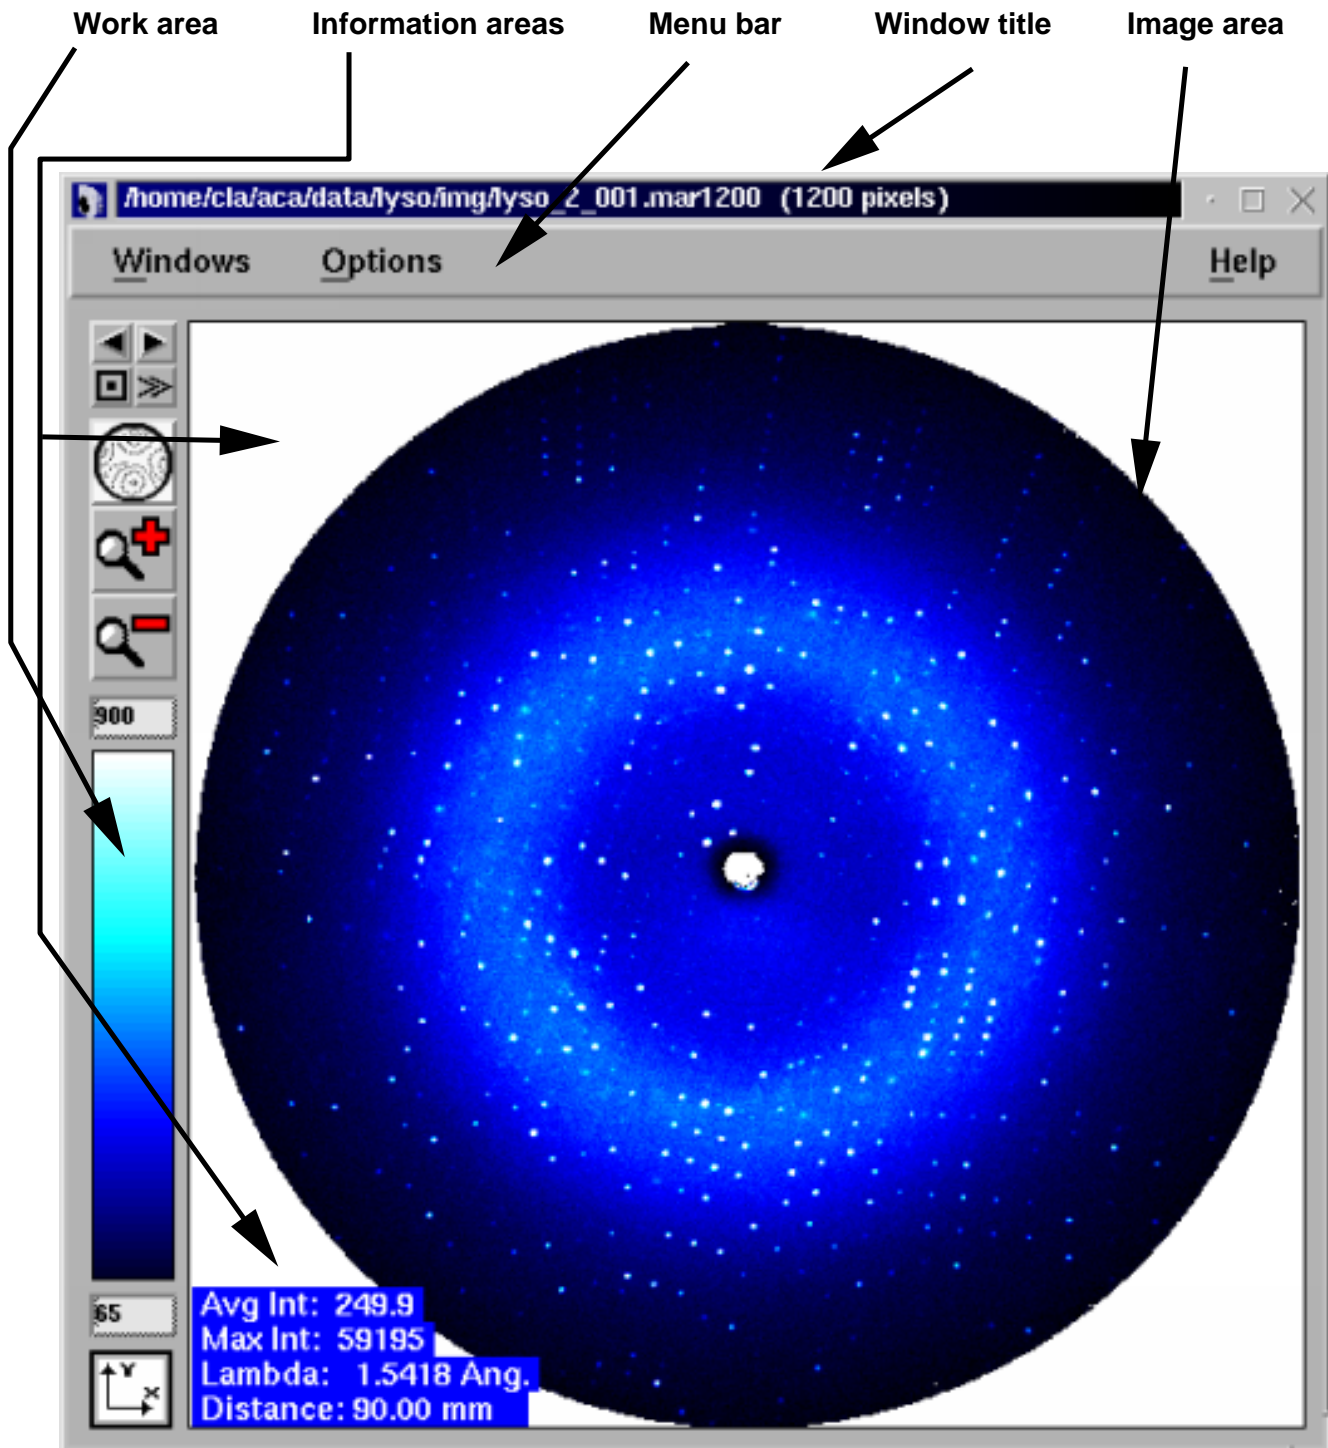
Work area Information areas Menu bar Window title Image area

/home/cla/aca/data/lyso/img/lyso_2_001.mar1200 (1200 pixels)

Windows Options Help

900

65

Y
X

Avg Int: 249.9
Max Int: 59195
Lambda: 1.5418 Ang.
Distance: 90.00 mm